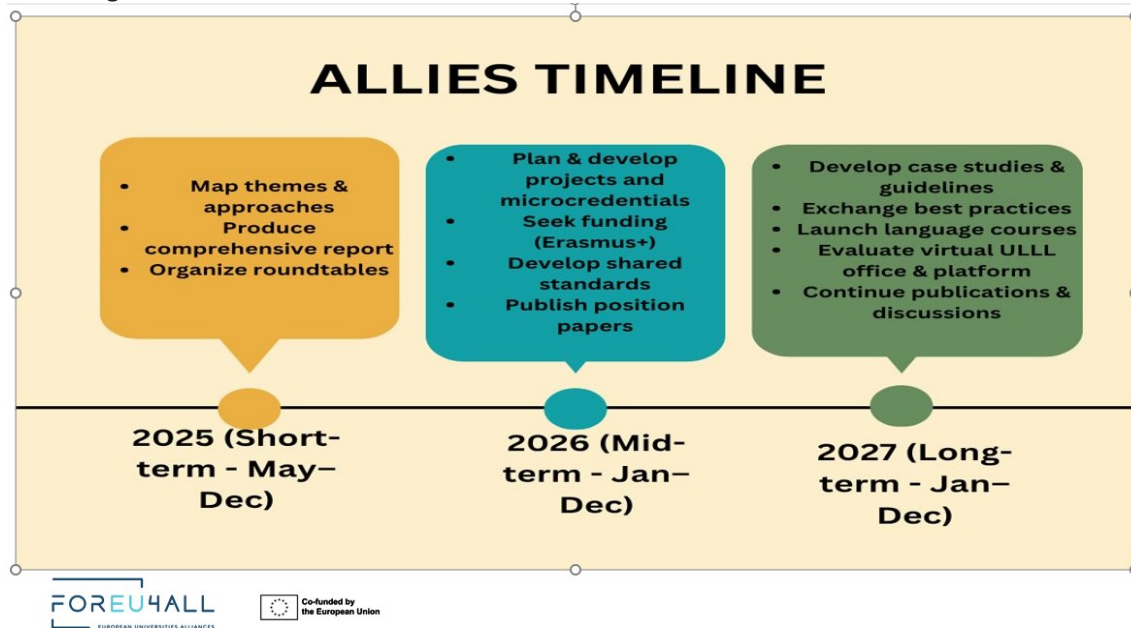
ALLIES TIMELINE

- Map themes & approaches
- Produce comprehensive report
- Organize roundtables

- Plan & develop projects and microcredentials
- Seek funding (Erasmus+)
- Develop shared standards
- Publish position papers

- Develop case studies & guidelines
- Exchange best practices
- Launch language courses
- Evaluate virtual ULLL office & platform
- Continue publications & discussions

2025 (Short-term - May–Dec)

2026 (Mid-term - Jan–Dec)

2027 (Long-term - Jan–Dec)

FOREU4ALL
EUROPEAN UNIVERSITIES ALLIANCE

Co-funded by the European Union